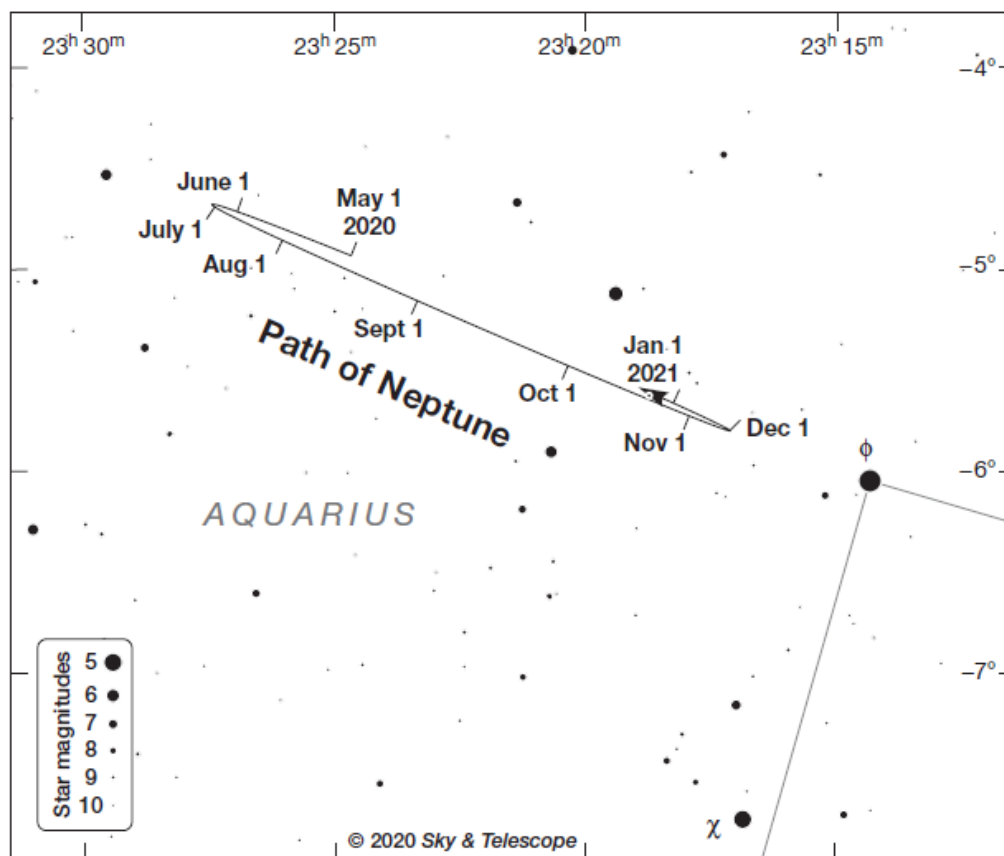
$23^h 30^m$ $23^h 25^m$ $23^h 20^m$ $23^h 15^m$

–4°

June 1

July 1

May 1
2020

Aug 1

–5°

Sept 1

Path of Neptune

Jan 1
2021

Oct 1

Dec 1

Nov 1

ϕ

–6°

AQUARIUS

Star magnitudes
5
6
7
8
9
10

–7°

χ

© 2020 Sky & Telescope